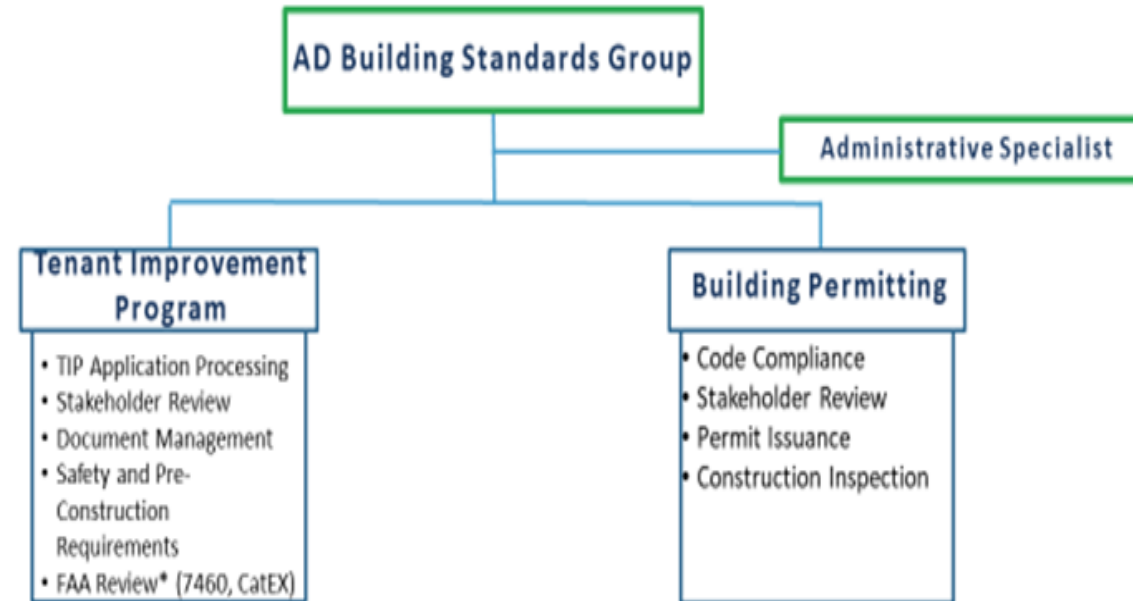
AD Building Standards Group

Administrative Specialist

Tenant Improvement Program

- TIP Application Processing
- Stakeholder Review
- Document Management
- Safety and Pre-Construction Requirements
- FAA Review* (7460, CatEX)

Building Permitting

- Code Compliance
- Stakeholder Review
- Permit Issuance
- Construction Inspection